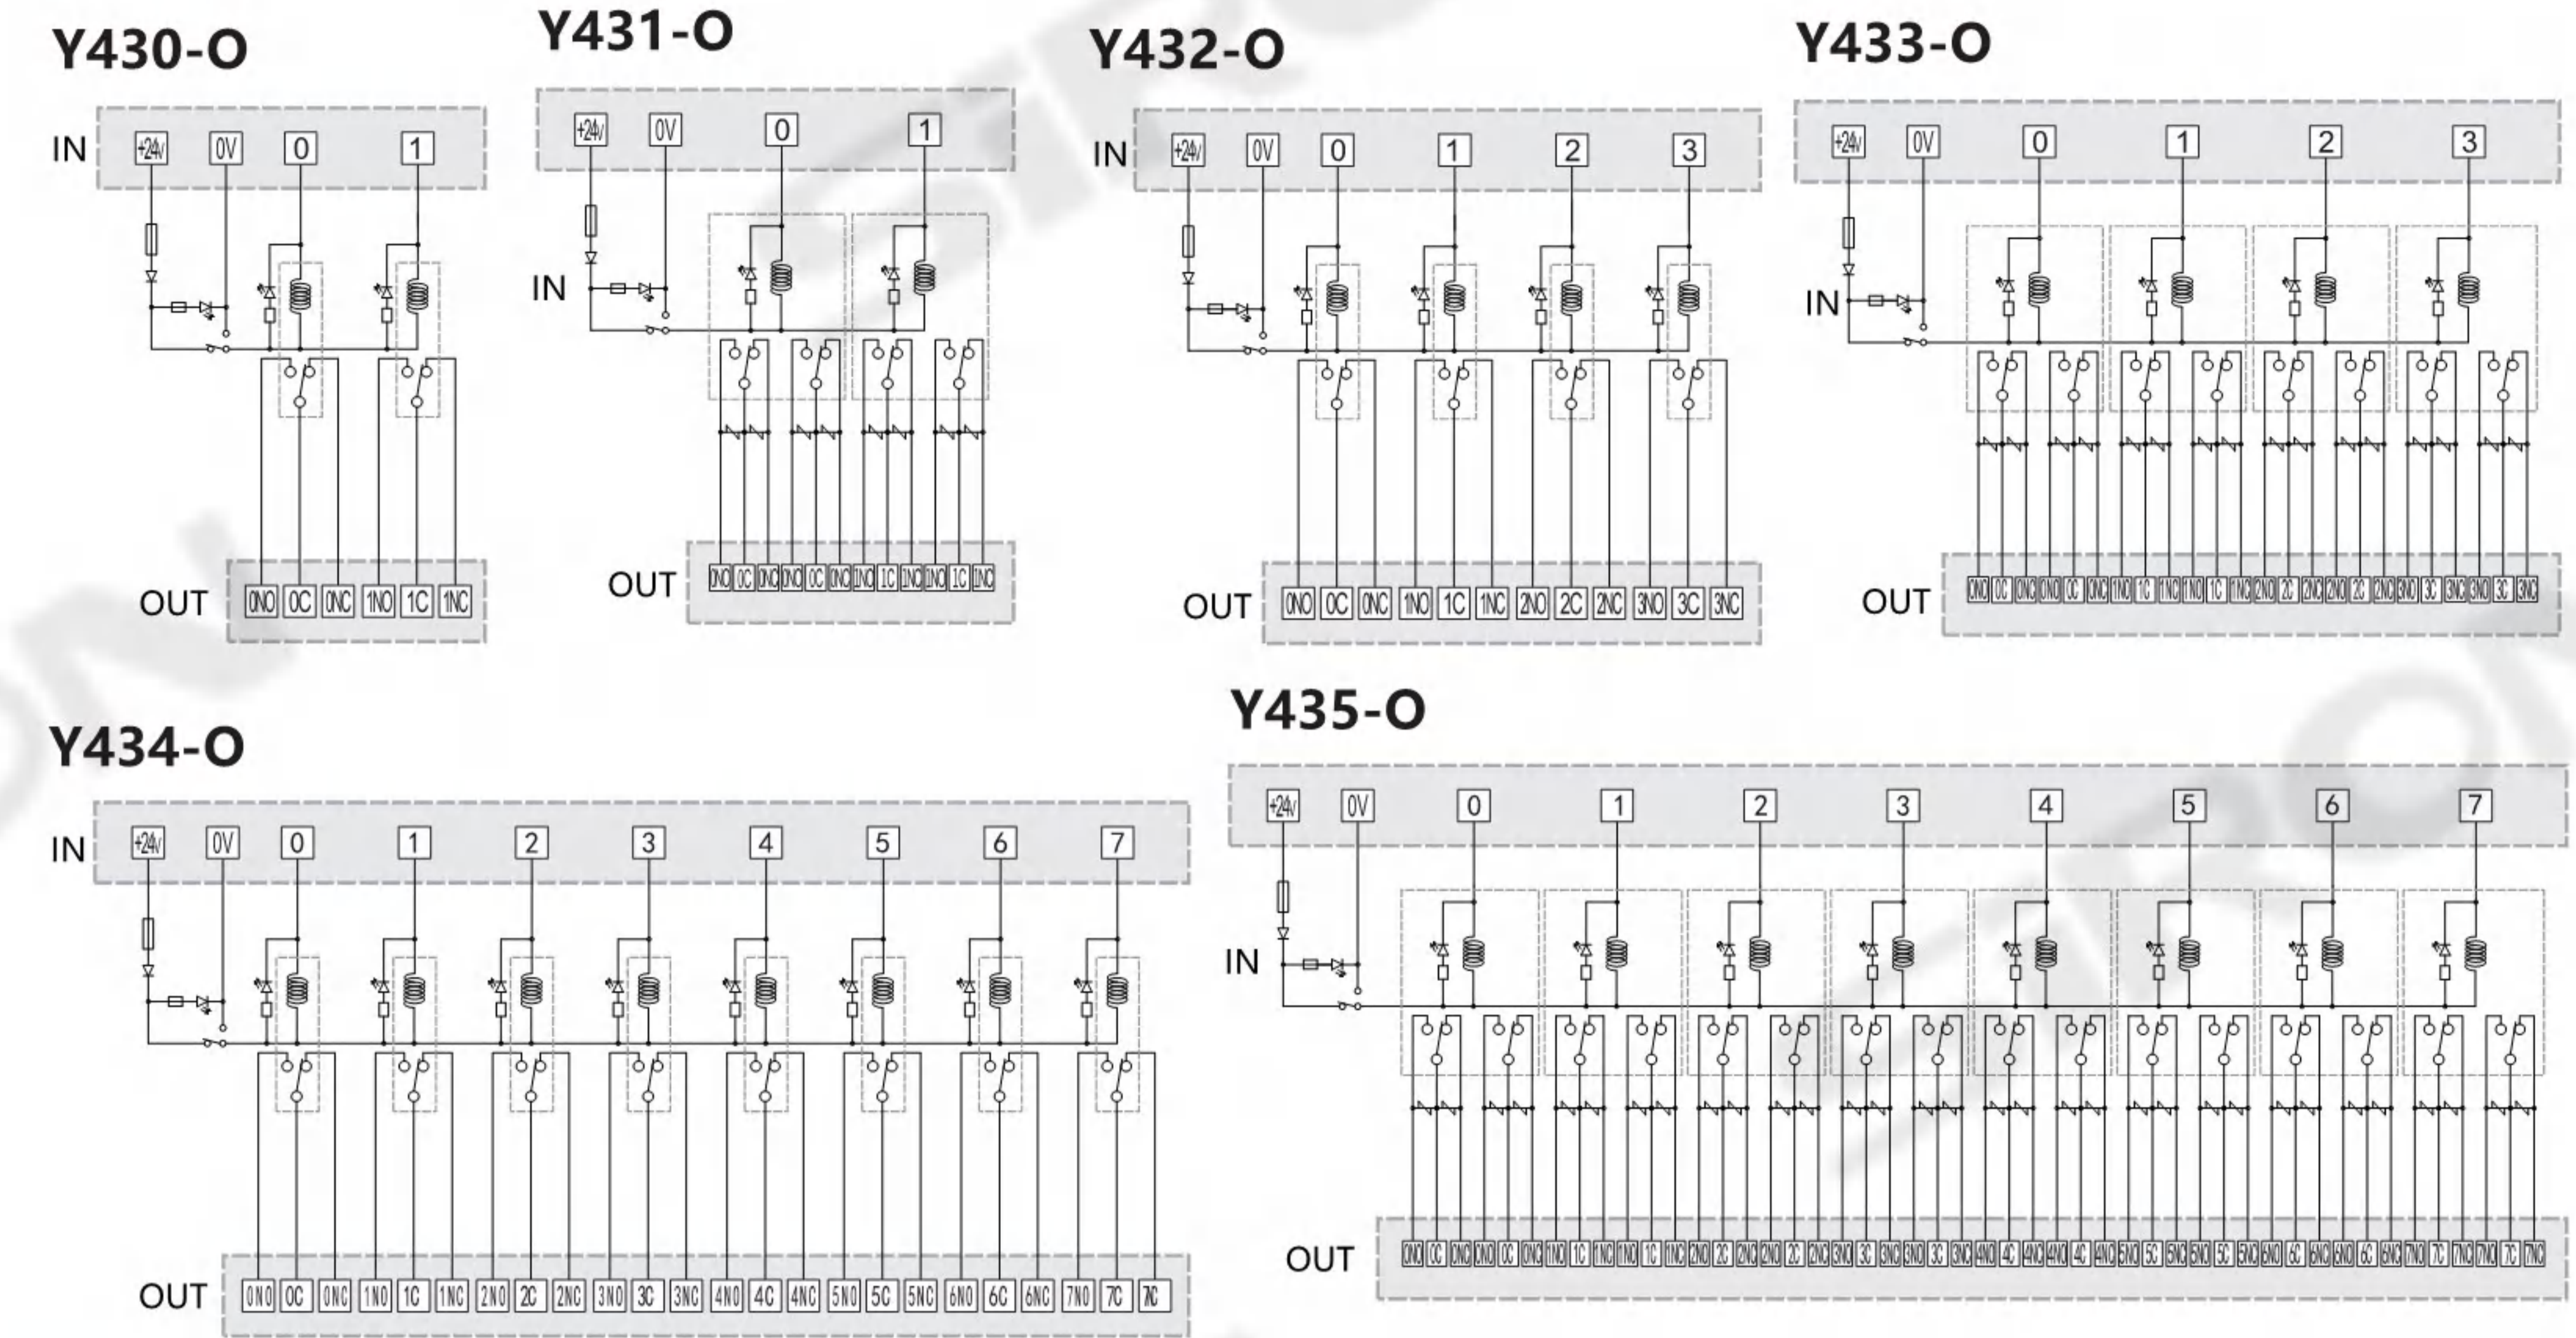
Y430-O

IN +24V 0V 0 1

OUT 0NO 0C 0NC 1NO 1C 1NC

Y431-O

+24V 0V 0 1

IN

OUT 0NO 0C 0NC 0NO 0C 0NC 1NO 1C 1NC 1NO 1C 1NC

Y432-O

IN +24V 0V 0 1 2 3

OUT 0NO 0C 0NC 1NO 1C 1NC 2NO 2C 2NC 3NO 3C 3NC

Y433-O

+24V 0V 0 1 2 3

IN

OUT 0NO 0C 0NC 0NO 0C 0NC 1NO 1C 1NC 1NO 1C 1NC 2NO 2C 2NC 2NO 2C 2NC 3NO 3C 3NC 3NO 3C 3NC

Y434-O

IN +24V 0V 0 1 2 3 4 5 6 7

OUT 0NO 0C 0NC 1NO 1C 1NC 2NO 2C 2NC 3NO 3C 3NC 4NO 4C 4NC 5NO 5C 5NC 6NO 6C 6NC 7NO 7C 7NC

Y435-O

+24V 0V 0 1 2 3 4 5 6 7

IN

OUT 0NO 0C 0NC 0NO 0C 0NC 1NO 1C 1NC 1NO 1C 1NC 2NO 2C 2NC 2NO 2C 2NC 3NO 3C 3NC 3NO 3C 3NC 4NO 4C 4NC 4NO 4C 4NC 5NO 5C 5NC 5NO 5C 5NC 6NO 6C 6NC 6NO 6C 6NC 7NO 7C 7NC 7NO 7C 7NC